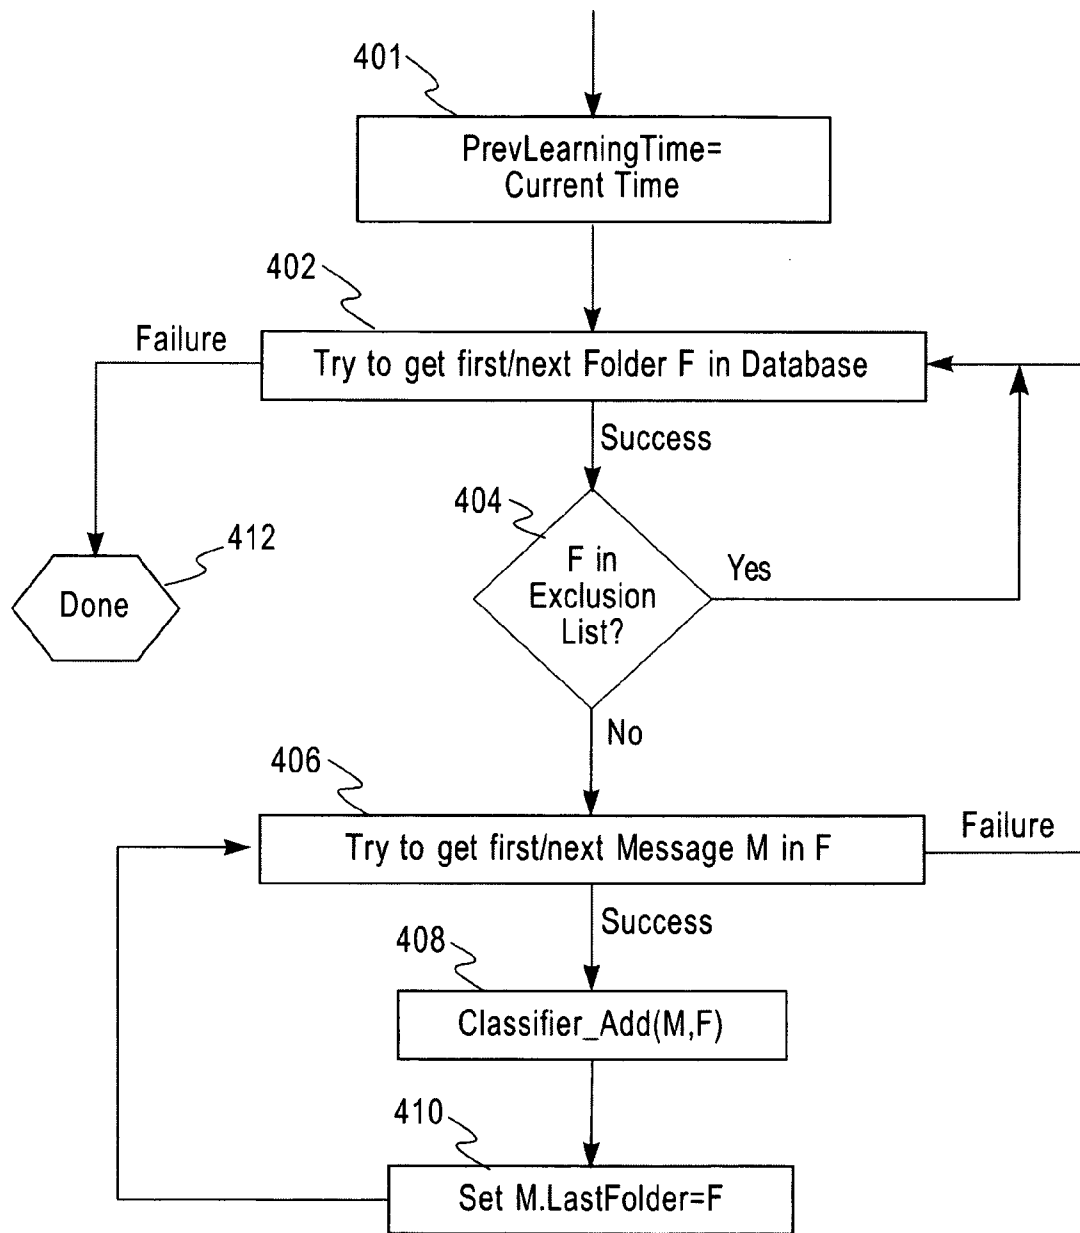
401

PrevLearningTime= Current Time

402

Failure

Try to get first/next Folder F in Database

Success

404

F in Exclusion List?

Yes

412

Done

No

406

Try to get first/next Message M in F

Failure

Success

408

Classifier_Add(M,F)

410

Set M.LastFolder=F